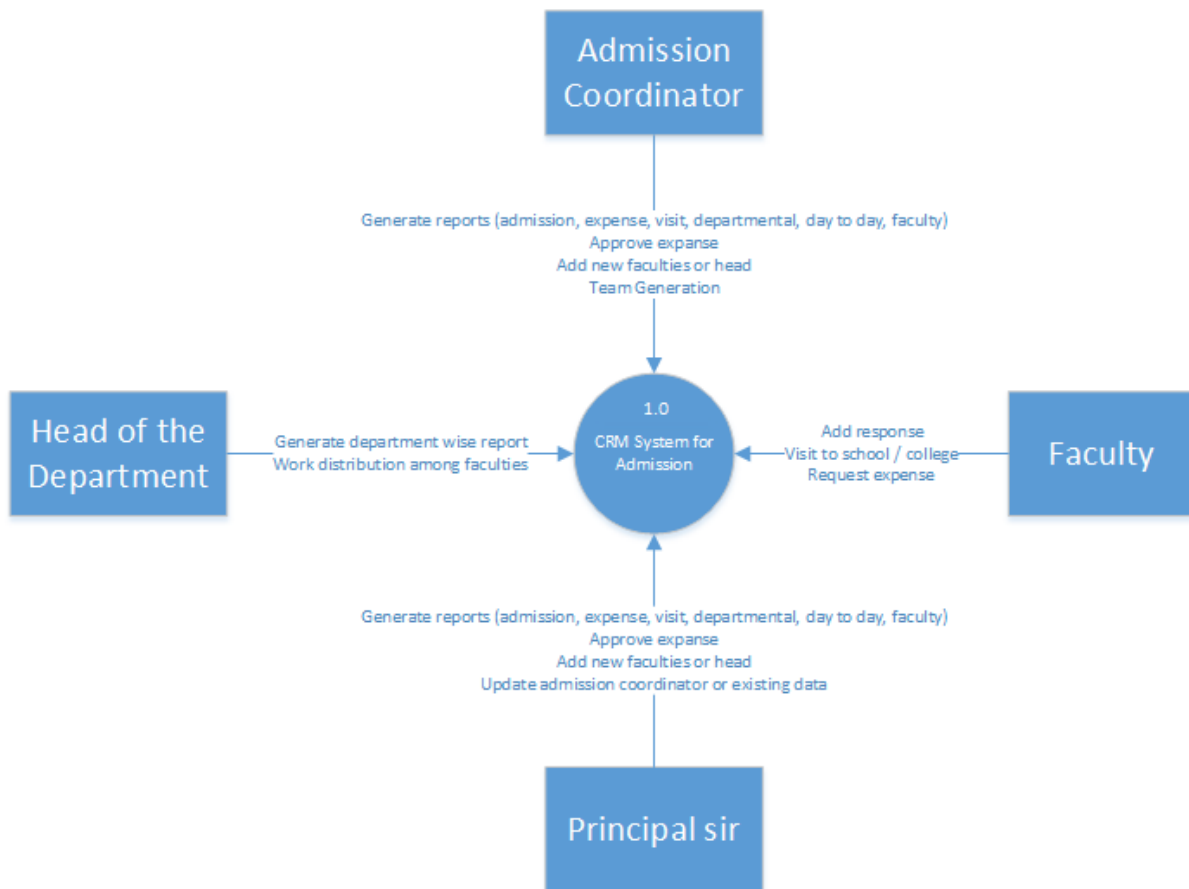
Admission Coordinator

Generate reports (admission, expense, visit, departmental, day to day, faculty)
Approve expanse
Add new faculties or head
Team Generation

Head of the Department

Generate department wise report
Work distribution among faculties

1.0
CRM System for Admission

Add response
Visit to school / college
Request expense

Faculty

Generate reports (admission, expense, visit, departmental, day to day, faculty)
Approve expanse
Add new faculties or head
Update admission coordinator or existing data

Principal sir